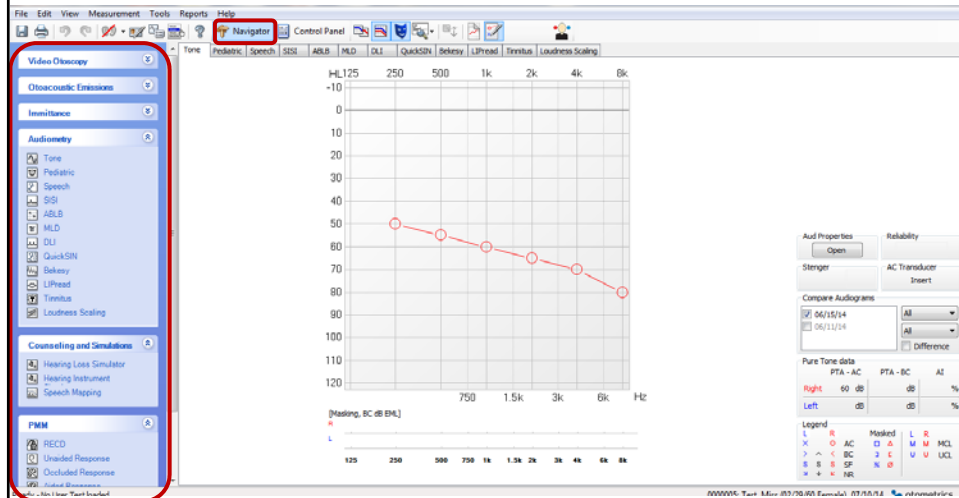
File Edit View Measurement Tools Reports Help

Navigator Control Panel

Video Otoscopy
Otoacoustic Emissions
Immittance
Audiometry
Tone
Pediatric
Speech
SISI
ABLB
MLD
DLI
QuickSIN
Bekesy
LIPread
Tinnitus
Loudness Scaling
Counseling and Simulations
Hearing Loss Simulator
Hearing Instrument
Speech Mapping
PMM
RECD
Unaided Response
Occluded Response
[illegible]

Tone | Pediatric | Speech | SISI | ABLB | MLD | DLI | QuickSIN | Bekesy | LIPread | Tinnitus | Loudness Scaling

HL 125 250 500 1k 2k 4k 8k
-10
0
10
20
30
40
50
60
70
80
90
100
110
120
750 1.5k 3k 6k Hz

[Masking, BC dB EML]
R
L
125 250 500 750 1k 1.5k 2k 3k 4k 6k 8k

Aud Properties
Open
Reliability
Stenger
AC Transducer
Insert
Compare Audiograms
06/15/14
06/11/14
All
All
Difference
Pure Tone data
PTA - AC PTA - BC AI
Right 60 dB dB %
Left dB dB %
Legend
L R
Masked
L R
AC
BC
SF
NR
M M MCL
U U UCL

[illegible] - No User Test loaded
0000005: Test, Miss (02/29/60 Female) 07/10/14 otometrics